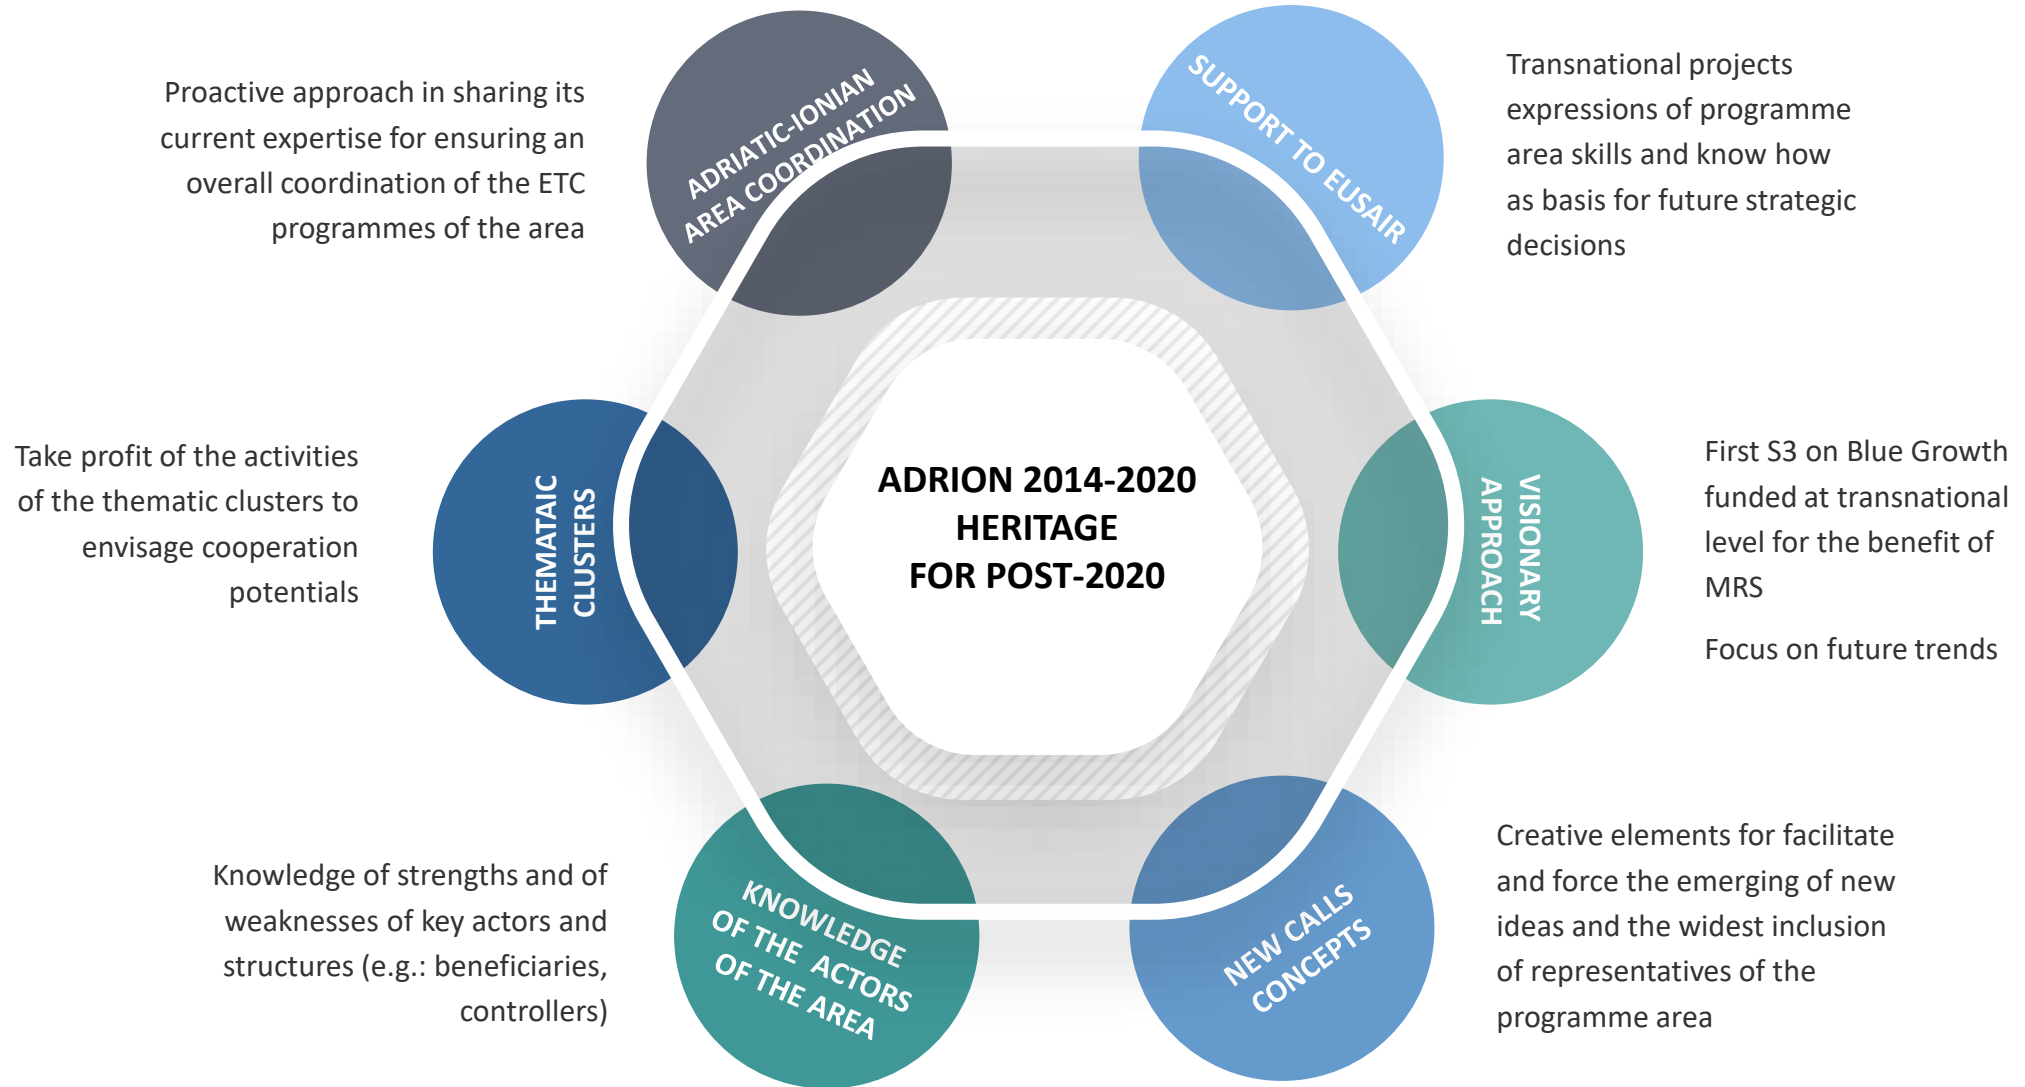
Proactive approach in sharing its current expertise for ensuring an overall coordination of the ETC programmes of the area

ADRIATIC-IONIAN AREA COORDINATION

SUPPORT TO EUSAIR

Transnational projects expressions of programme area skills and know how as basis for future strategic decisions

Take profit of the activities of the thematic clusters to envisage cooperation potentials

THEMATAIC CLUSTERS

ADRION 2014-2020 HERITAGE FOR POST-2020

VISIONARY APPROACH

First S3 on Blue Growth funded at transnational level for the benefit of MRS

Focus on future trends

Knowledge of strengths and of weaknesses of key actors and structures (e.g.: beneficiaries, controllers)

KNOWLEDGE OF THE ACTORS OF THE AREA

NEW CALLS CONCEPTS

Creative elements for facilitate and force the emerging of new ideas and the widest inclusion of representatives of the programme area